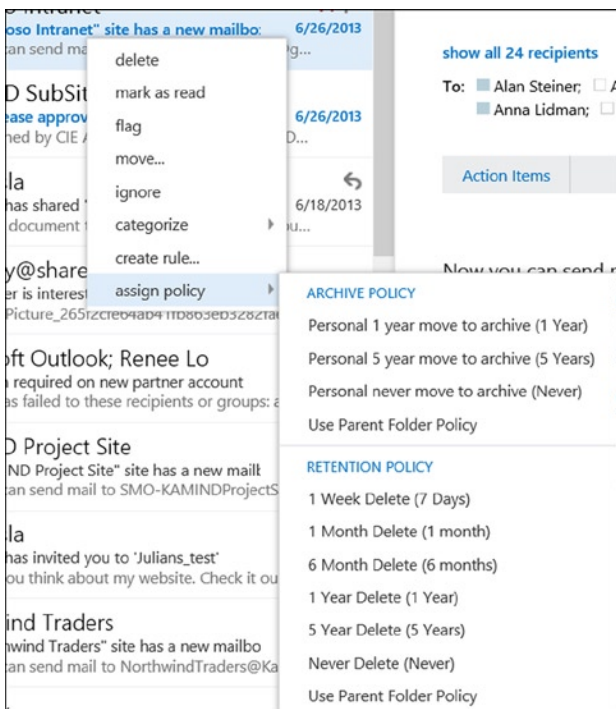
oso Intranet" site has a new mailbo 6/26/2013
an send ma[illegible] lg...

D SubSit
ease approv 6/26/2013
hed by CIE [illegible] D...

la
has shared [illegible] 6/18/2013
document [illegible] ou...

y@share
er is interest
Picture_265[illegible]

oft Outlook; Renee Lo
required on new partner account
as failed to these recipients or groups: a

D Project Site
ND Project Site" site has a new mailt
an send mail to SMO-KAMINDProjectS

la
has invited you to 'Julians_test'
ou think about my website. Check it ou

ind Traders
hwind Traders" site has a new mailbo
an send mail to NorthwindTraders@Ka

delete
mark as read
flag
move...
ignore
categorize
create rule...
assign policy

ARCHIVE POLICY
Personal 1 year move to archive (1 Year)
Personal 5 year move to archive (5 Years)
Personal never move to archive (Never)
Use Parent Folder Policy

RETENTION POLICY
1 Week Delete (7 Days)
1 Month Delete (1 month)
6 Month Delete (6 months)
1 Year Delete (1 Year)
5 Year Delete (5 Years)
Never Delete (Never)
Use Parent Folder Policy

show all 24 recipients
To: Alan Steiner; A
Anna Lidman;

Action Items

Now you can send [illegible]